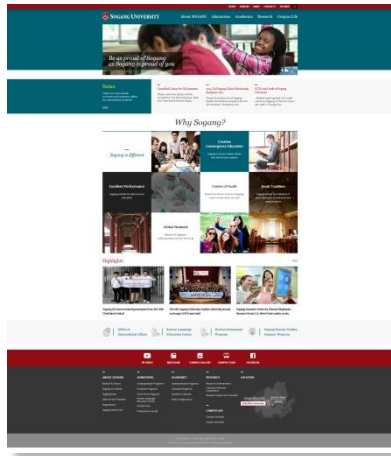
Sogang University

About SOGANG Admissions Academics Research Campus Life

Be as proud of Sogang as Sogang is proud of you

Notice

Why Sogang?

Sogang is different

Creative Convergence Education

Excellent Performance

Centers of Youth

Jesuit Tradition

Global Network

Highlights

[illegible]